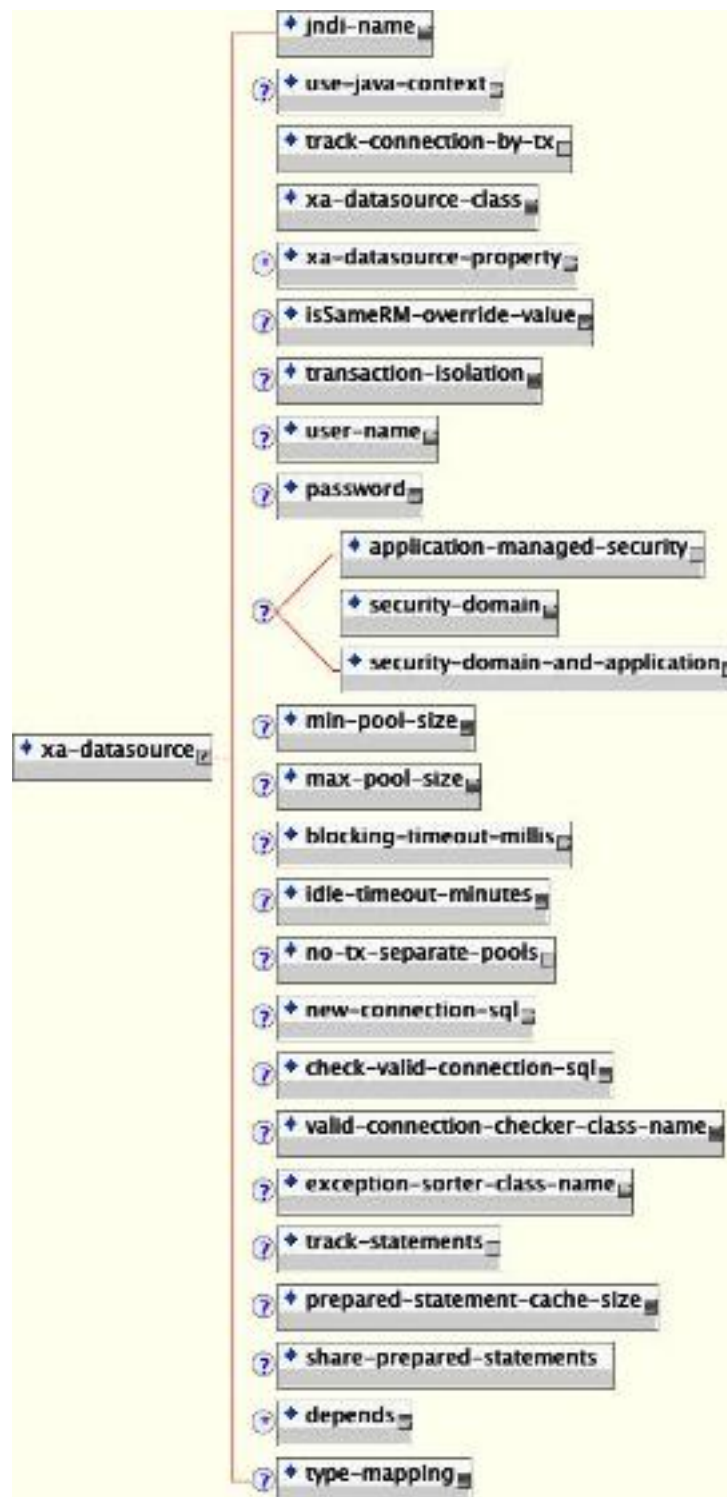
xa-datasource

jndi-name

use-java-context

track-connection-by-tx

xa-datasource-class

xa-datasource-property

isSameRM-override-value

transaction-isolation

user-name

password

application-managed-security

security-domain

security-domain-and-application

min-pool-size

max-pool-size

blocking-timeout-millis

idle-timeout-minutes

no-tx-separate-pools

new-connection-sql

check-valid-connection-sql

valid-connection-checker-class-name

exception-sorter-class-name

track-statements

prepared-statement-cache-size

share-prepared-statements

depends

type-mapping